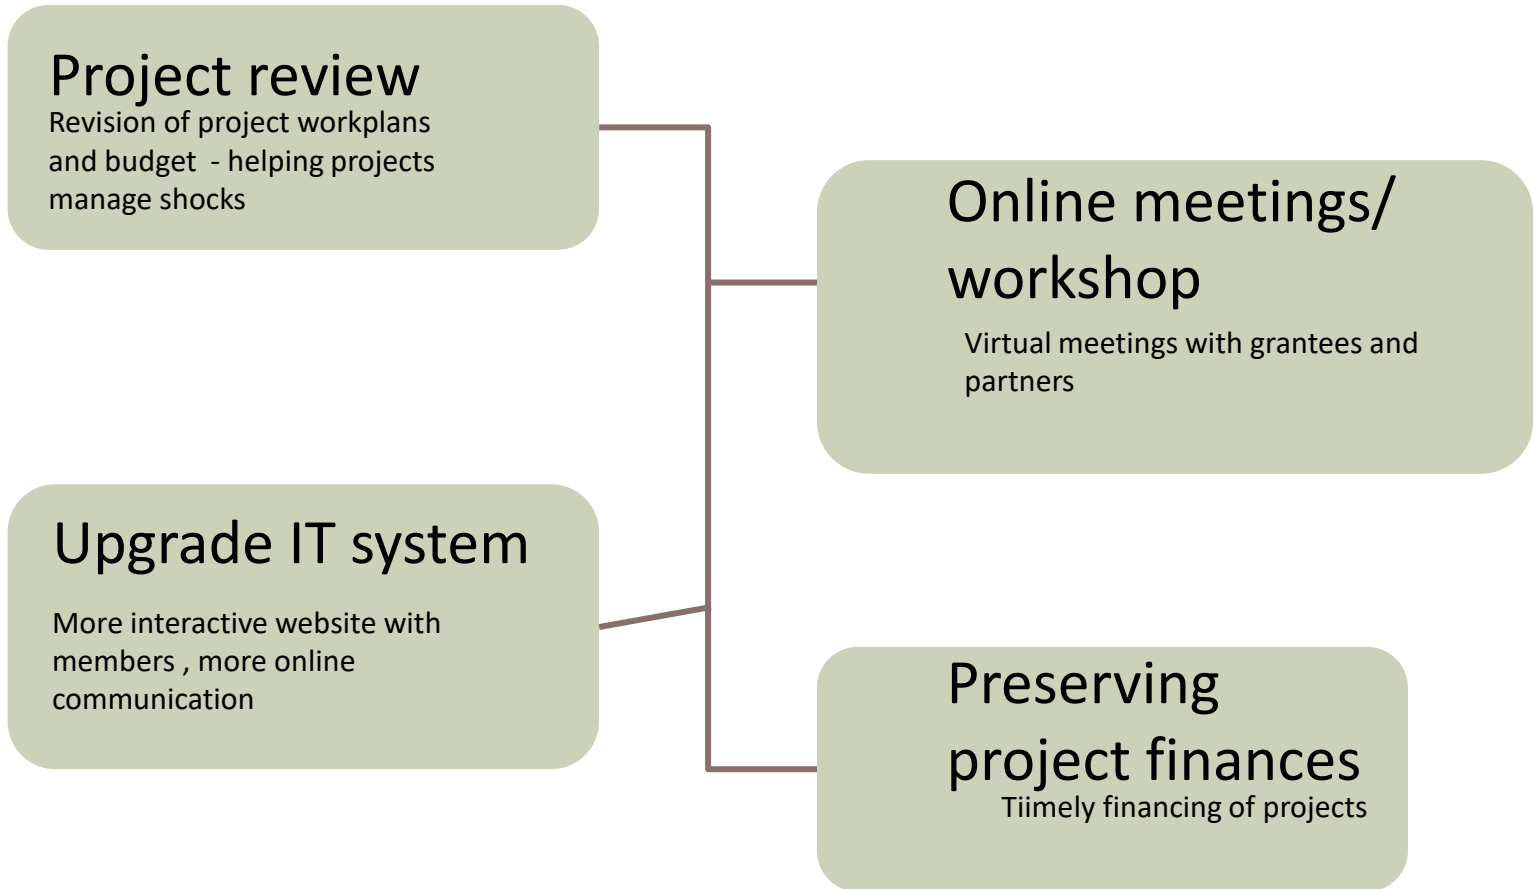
Project review
Revision of project workplans and budget - helping projects manage shocks

Online meetings/ workshop
Virtual meetings with grantees and partners

Upgrade IT system
More interactive website with members , more online communication

Preserving project finances
Tiimely financing of projects